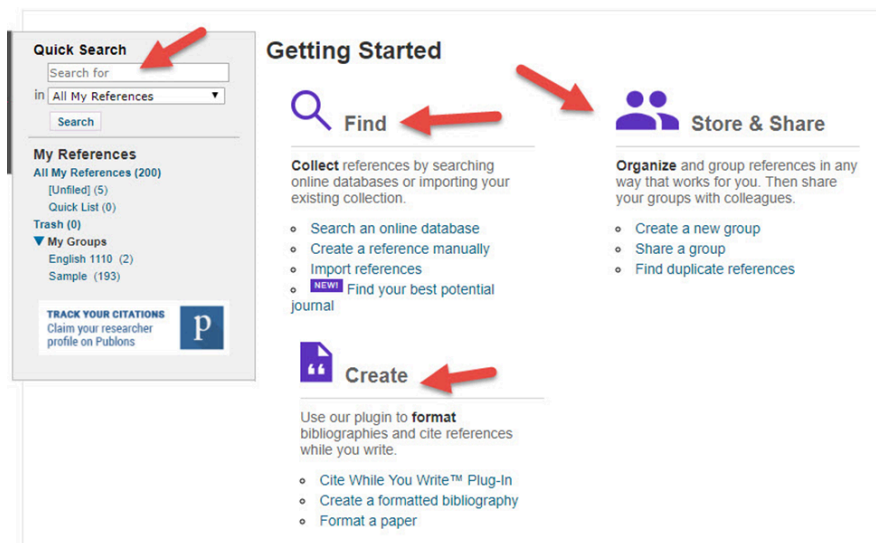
Quick Search

Search for

in All My References

Search

My References

All My References (200)

[Unfiled] (5)

Quick List (0)

Trash (0)

My Groups

English 1110 (2)

Sample (193)

TRACK YOUR CITATIONS
Claim your researcher profile on Publons

p

Getting Started

Find

Collect references by searching online databases or importing your existing collection.

- Search an online database
- Create a reference manually
- Import references
- NEW! Find your best potential journal

Store & Share

Organize and group references in any way that works for you. Then share your groups with colleagues.

- Create a new group
- Share a group
- Find duplicate references

Create

Use our plugin to format bibliographies and cite references while you write.

- Cite While You Write™ Plug-In
- Create a formatted bibliography
- Format a paper